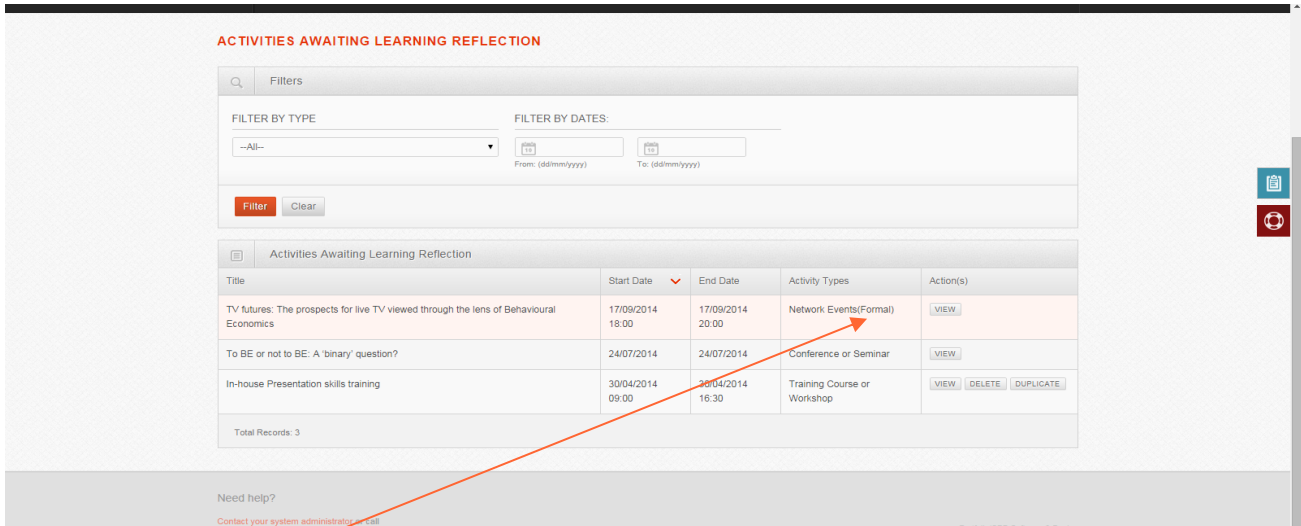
ACTIVITIES AWAITING LEARNING REFLECTION

Filters

FILTER BY TYPE

--All--

FILTER BY DATES:

From: (dd/mm/yyyy)

To: (dd/mm/yyyy)

Filter Clear

Activities Awaiting Learning Reflection

| Title | Start Date | End Date | Activity Types | Action(s) |
|---|---|---|---|---|
| TV futures: The prospects for live TV viewed through the lens of Behavioural Economics | 17/09/2014 18:00 | 17/09/2014 20:00 | Network Events(Formal) | VIEW |
| To BE or not to BE: A 'binary' question? | 24/07/2014 | 24/07/2014 | Conference or Seminar | VIEW |
| In-house Presentation skills training | 30/04/2014 09:00 | 30/04/2014 16:30 | Training Course or Workshop | VIEW DELETE DUPLICATE |

Total Records: 3

Need help?

Contact your system administrator or call